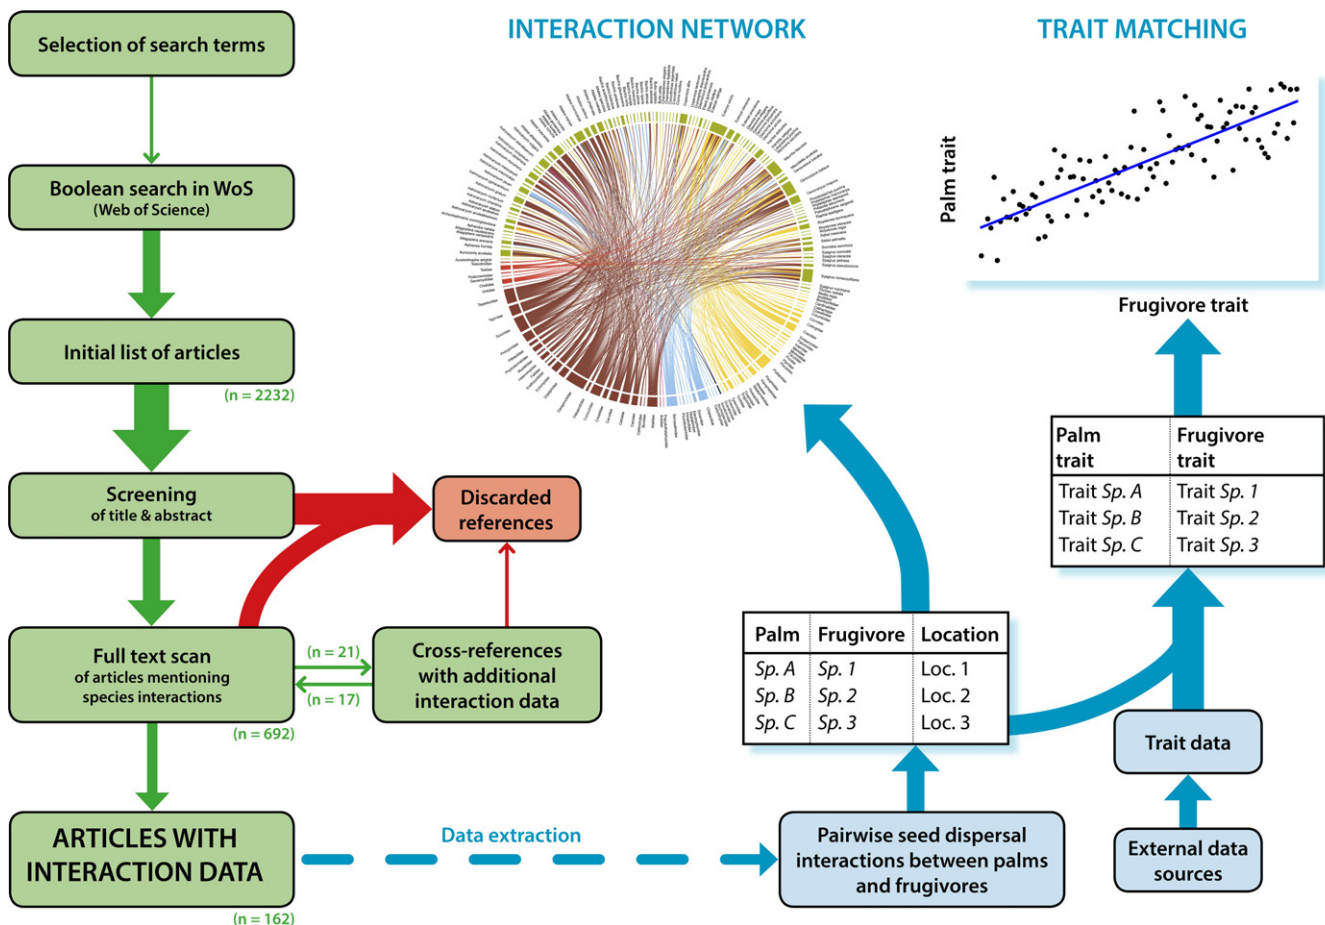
Selection of search terms

Boolean search in WoS
(Web of Science)

Initial list of articles

(n = 2232)

Screening
of title & abstract

Discarded references

Full text scan
of articles mentioning species interactions

(n = 21)

(n = 17)

Cross-references with additional interaction data

(n = 692)

ARTICLES WITH INTERACTION DATA

(n = 162)

Data extraction

INTERACTION NETWORK

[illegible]

TRAIT MATCHING

Palm trait

Frugivore trait

| Palm trait | Frugivore trait |
|---|---|
| Trait *Sp. A* | Trait *Sp. 1* |
| Trait *Sp. B* | Trait *Sp. 2* |
| Trait *Sp. C* | Trait *Sp. 3* |

| Palm | Frugivore | Location |
|---|---|---|
| *Sp. A* | *Sp. 1* | Loc. 1 |
| *Sp. B* | *Sp. 2* | Loc. 2 |
| *Sp. C* | *Sp. 3* | Loc. 3 |

Trait data

Pairwise seed dispersal interactions between palms and frugivores

External data sources